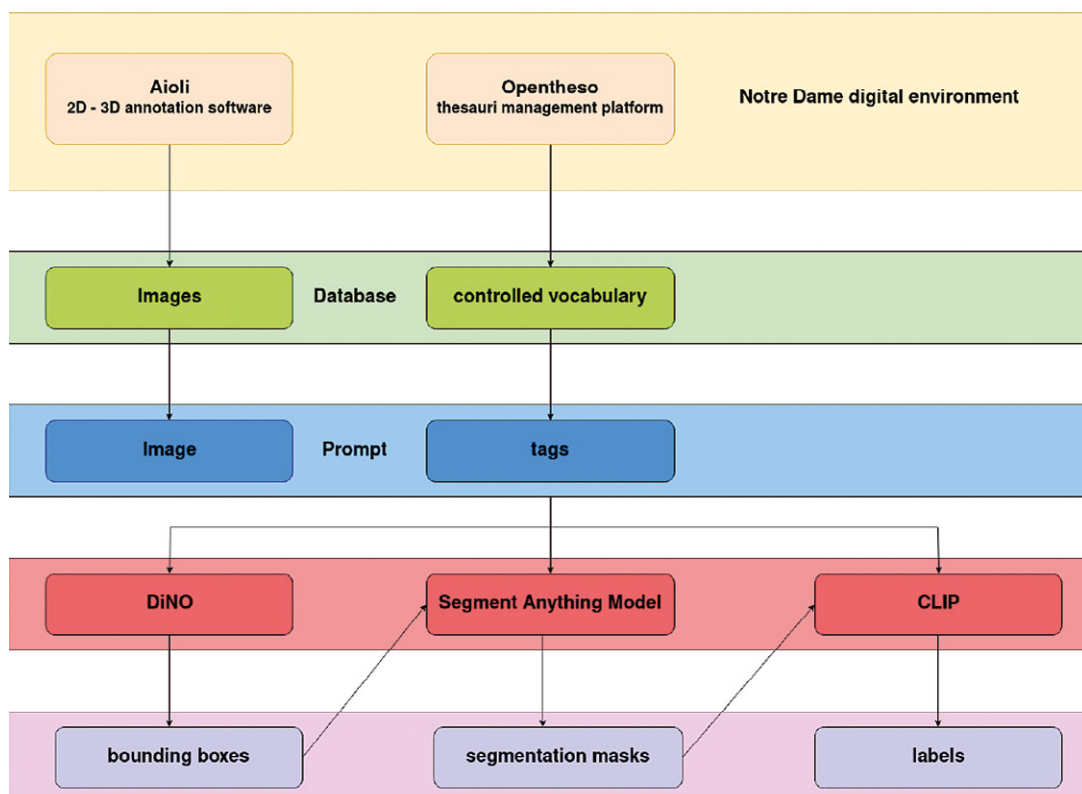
Aioli
2D - 3D annotation software

Opentheso
thesauri management platform

Notre Dame digital environment

Images

Database

controlled vocabulary

Image

Prompt

tags

DiNO

Segment Anything Model

CLIP

bounding boxes

segmentation masks

labels